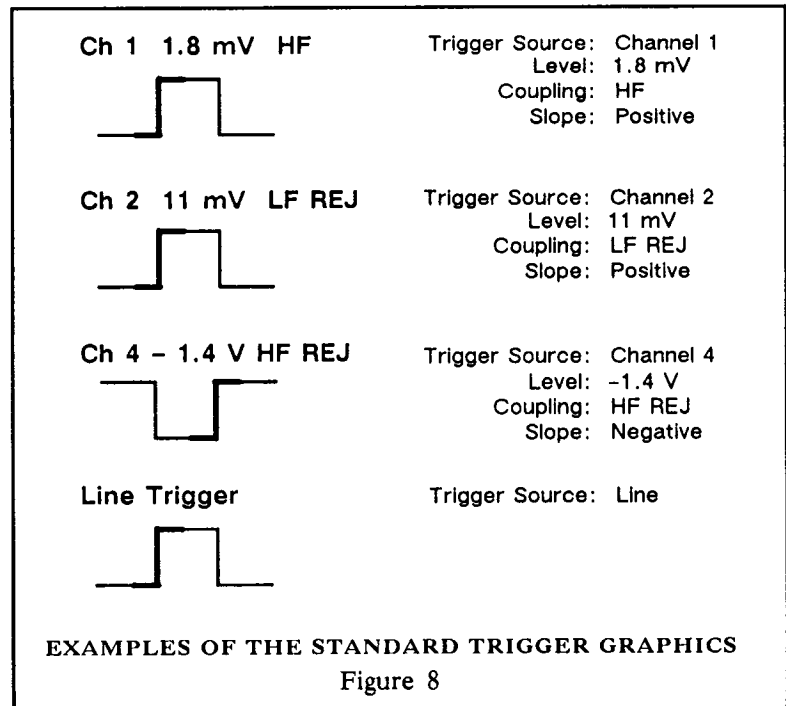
Ch 1 1.8 mV HF

Trigger Source: Channel 1
Level: 1.8 mV
Coupling: HF
Slope: Positive

Ch 2 11 mV LF REJ

Trigger Source: Channel 2
Level: 11 mV
Coupling: LF REJ
Slope: Positive

Ch 4 – 1.4 V HF REJ

Trigger Source: Channel 4
Level: -1.4 V
Coupling: HF REJ
Slope: Negative

Line Trigger

Trigger Source: Line

EXAMPLES OF THE STANDARD TRIGGER GRAPHICS
Figure 8